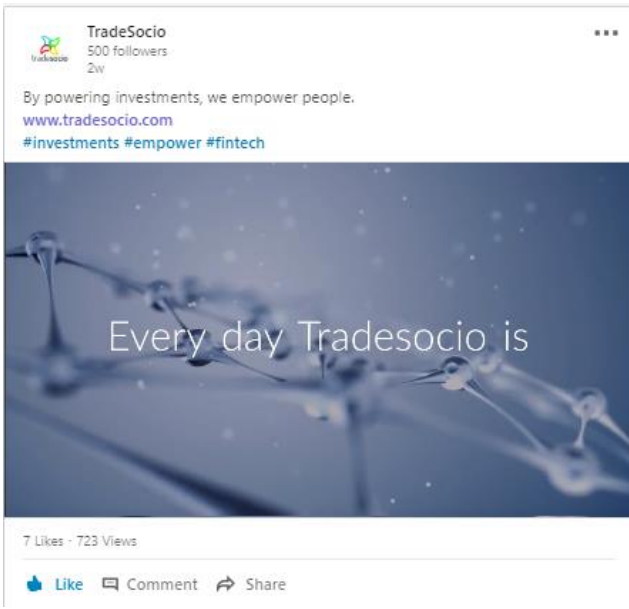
tradesocio

TradeSocio
500 followers
2w

•••

By powering investments, we empower people.
www.tradesocio.com
#investments #empower #fintech

Every day Tradesocio is

7 Likes · 723 Views

Like Comment Share